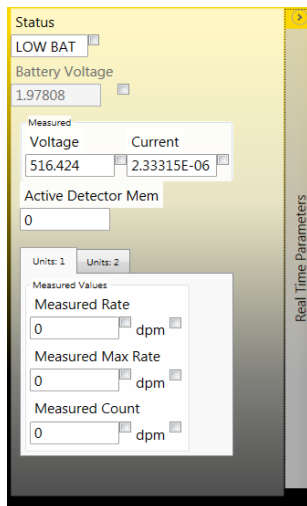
Status
LOW BAT
Battery Voltage
1.97808
Measured
Voltage
516.424
Current
2.33315E-06
Active Detector Mem
0
Units: 1
Units: 2
Measured Values
Measured Rate
0
dpm
Measured Max Rate
0
dpm
Measured Count
0
dpm
Real Time Parameters